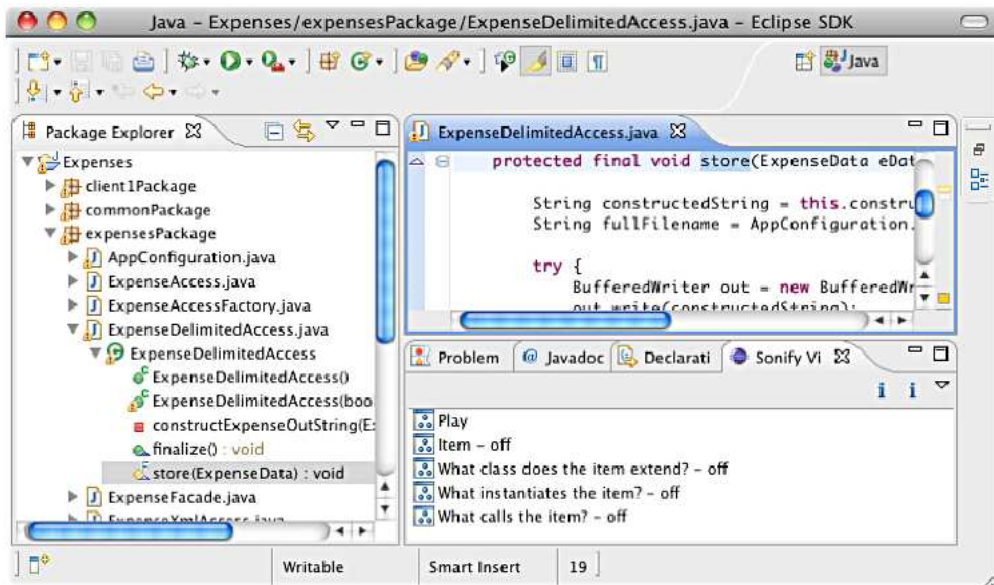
Java - Expenses/expensesPackage/ExpenseDelimitedAccess.java - Eclipse SDK

Java

Package Explorer

Expenses
client1Package
commonPackage
expensesPackage
AppConfiguration.java
ExpenseAccess.java
ExpenseAccessFactory.java
ExpenseDelimitedAccess.java
ExpenseDelimitedAccess
ExpenseDelimitedAccess()
ExpenseDelimitedAccess(boo
constructExpenseOutString(E:
finalize() : void
store(ExpenseData) : void
ExpenseFacade.java
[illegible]

ExpenseDelimitedAccess.java

protected final void store(ExpenseData eDat

String constructedString = this.constru
String fullFilename = AppConfiguration.

try {
BufferedWriter out = new BufferedWr
out.write(constructedString);

Problem
Javadoc
Declarati
Sonify Vi

Play
Item – off
What class does the item extend? – off
What instantiates the item? – off
What calls the item? – off

Writable
Smart Insert
19